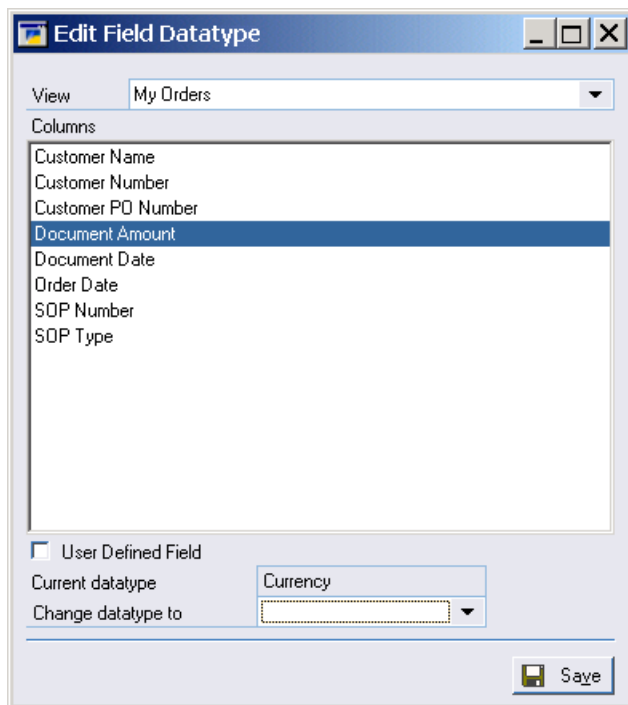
Edit Field Datatype

View My Orders

Columns

Customer Name
Customer Number
Customer PO Number
Document Amount
Document Date
Order Date
SOP Number
SOP Type

User Defined Field

Current datatype Currency

Change datatype to

Save